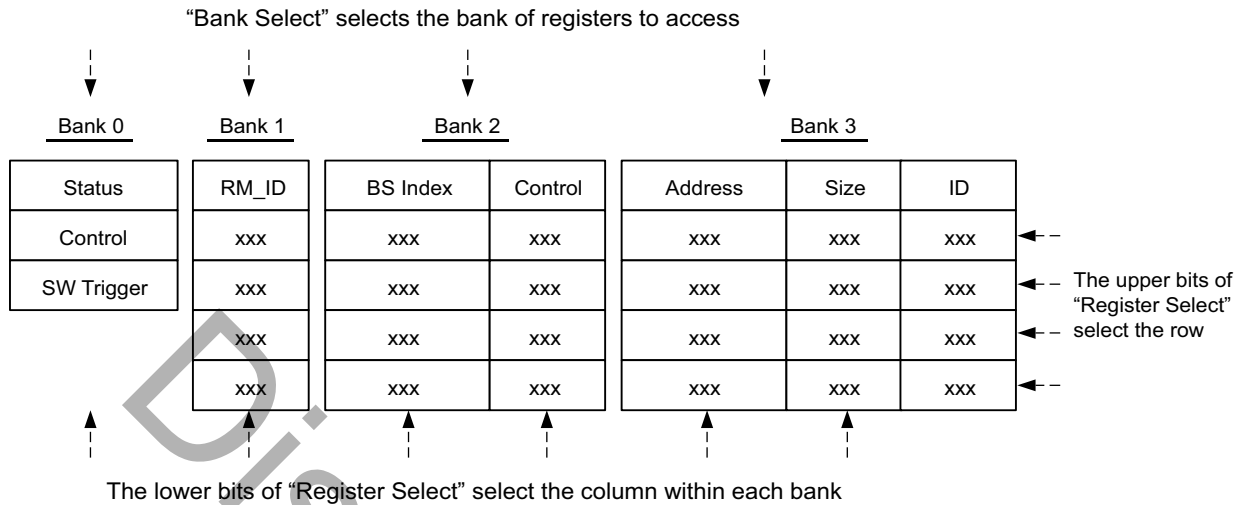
"Bank Select" selects the bank of registers to access

Bank 0

| Status |
|---|
| Control |
| SW Trigger |

Bank 1

| RM_ID |
|---|
| xxx |
| xxx |
| xxx |
| xxx |

Bank 2

| BS Index | Control |
|---|---|
| xxx | xxx |
| xxx | xxx |
| xxx | xxx |
| xxx | xxx |

Bank 3

| Address | Size | ID |
|---|---|---|
| xxx | xxx | xxx |
| xxx | xxx | xxx |
| xxx | xxx | xxx |
| xxx | xxx | xxx |

The upper bits of "Register Select" select the row

The lower bits of "Register Select" select the column within each bank